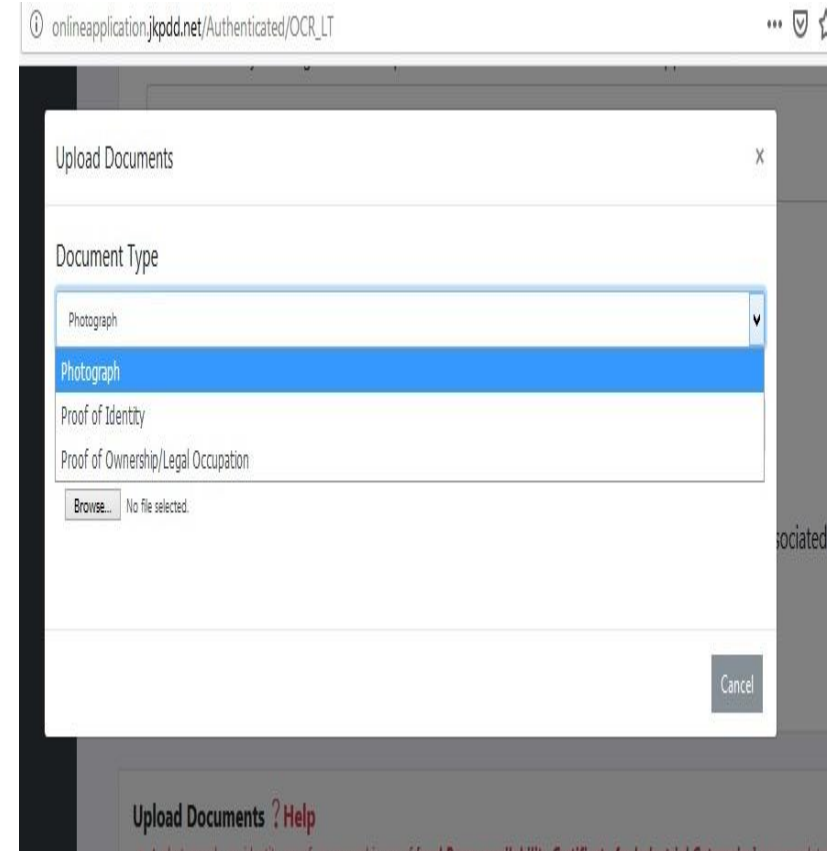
onlineapplication.jkpdd.net/Authenticated/OCR_LT

Upload Documents

x

Document Type

Photograph

Photograph

Proof of Identity

Proof of Ownership/Legal Occupation

Browse... No file selected.

sociated

Cancel

Upload Documents ? Help

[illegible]